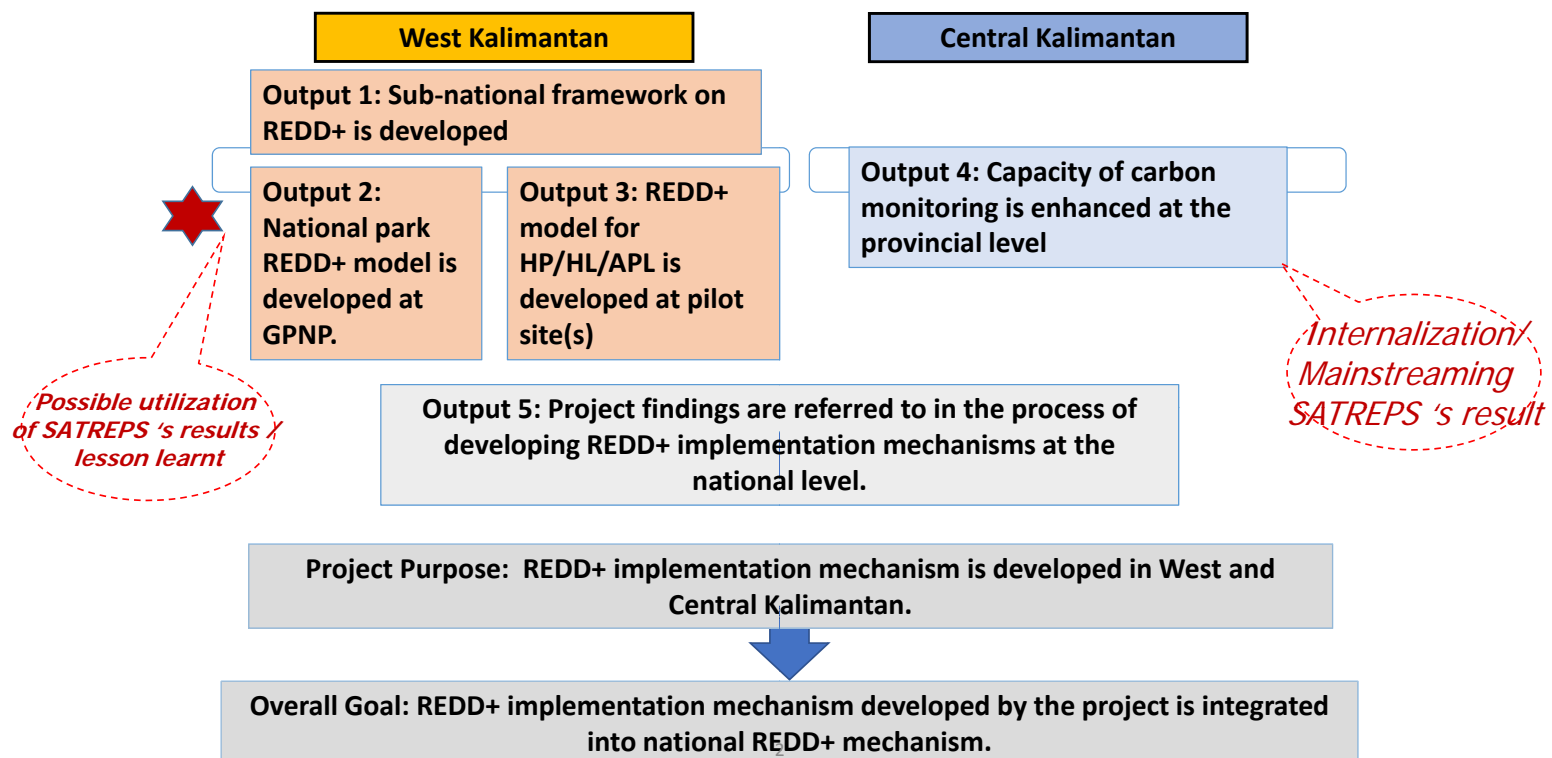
West Kalimantan

Central Kalimantan

Output 1: Sub-national framework on REDD+ is developed

Output 2: National park REDD+ model is developed at GPNP.

Output 3: REDD+ model for HP/HL/APL is developed at pilot site(s)

Output 4: Capacity of carbon monitoring is enhanced at the provincial level

Possible utilization of SATREPS 's results / lesson learnt

Internalization/ Mainstreaming SATREPS 's result

Output 5: Project findings are referred to in the process of developing REDD+ implementation mechanisms at the national level.

Project Purpose: REDD+ implementation mechanism is developed in West and Central Kalimantan.

Overall Goal: REDD+ implementation mechanism developed by the project is integrated into national REDD+ mechanism.

2